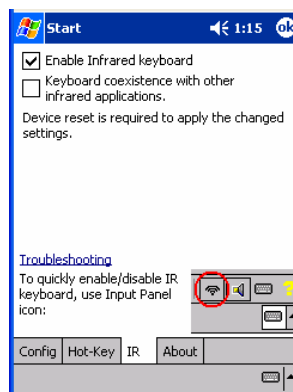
Start 1:15 ok

Enable Infrared keyboard

Keyboard coexistence with other infrared applications.

Device reset is required to apply the changed settings.

Troubleshooting

To quickly enable/disable IR keyboard, use Input Panel icon:

Config | Hot-Key | IR | About